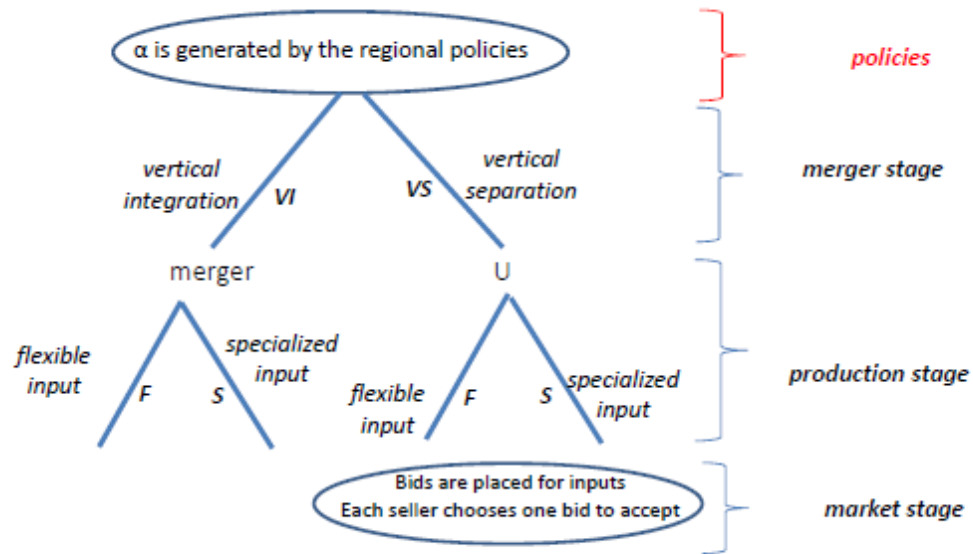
α is generated by the regional policies

policies

vertical integration

VI

VS

vertical separation

merger stage

merger

U

flexible input

F

S

specialized input

flexible input

F

S

specialized input

production stage

Bids are placed for inputs
Each seller chooses one bid to accept

market stage